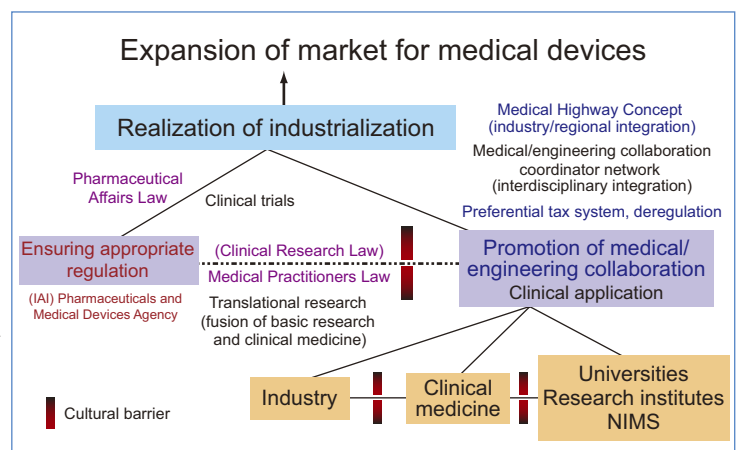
Expansion of market for medical devices

Realization of industrialization

Medical Highway Concept (industry/regional integration)

Medical/engineering collaboration coordinator network (interdisciplinary integration)

Preferential tax system, deregulation

Pharmaceutical Affairs Law

Clinical trials

Ensuring appropriate regulation

(Clinical Research Law)

Medical Practitioners Law

Promotion of medical/ engineering collaboration

Clinical application

(IAI) Pharmaceuticals and Medical Devices Agency

Translational research (fusion of basic research and clinical medicine)

Industry

Clinical medicine

Universities Research institutes NIMS

Cultural barrier